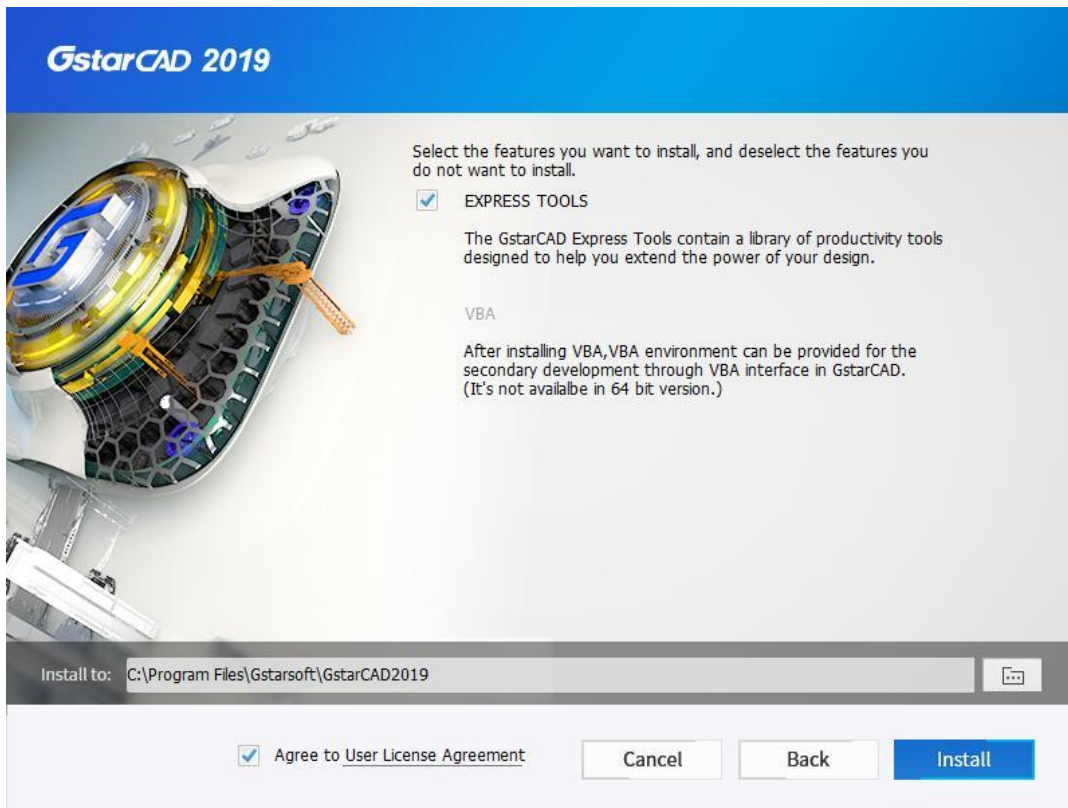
GstarCAD 2019

Select the features you want to install, and deselect the features you do not want to install.

EXPRESS TOOLS

The GstarCAD Express Tools contain a library of productivity tools designed to help you extend the power of your design.

VBA

After installing VBA,VBA environment can be provided for the secondary development through VBA interface in GstarCAD. (It's not availalbe in 64 bit version.)

Install to: C:\Program Files\Gstarsoft\GstarCAD2019

Agree to User License Agreement

Cancel

Back

Install